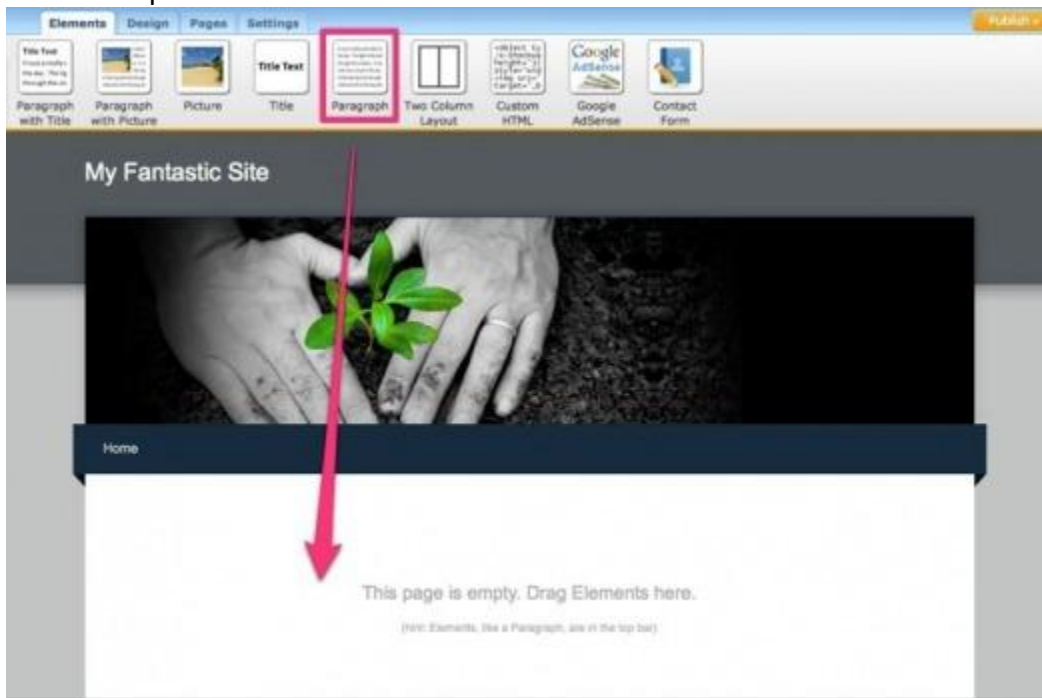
Elements Design Pages Settings

Publish

Title Text

Title Text

Paragraph with Title

Paragraph with Picture

Picture

Title

Paragraph

Two Column Layout

Custom HTML

Google AdSense

Google AdSense

Contact Form

My Fantastic Site

Home

This page is empty. Drag Elements here.

(hint: Elements, like a Paragraph, are in the top bar)